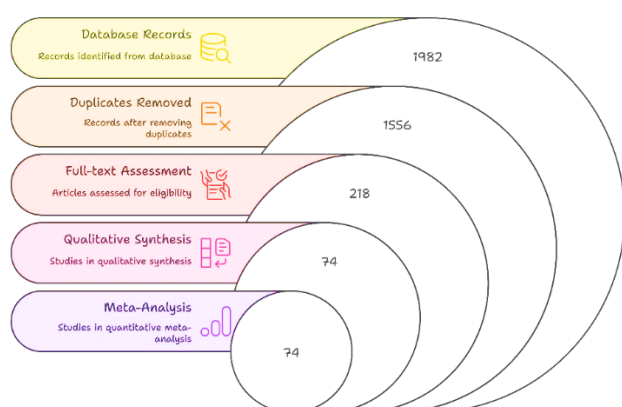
Database Records
Records identified from database

1982

Duplicates Removed
Records after removing duplicates

1556

Full-text Assessment
Articles assessed for eligibility

218

Qualitative Synthesis
Studies in qualitative synthesis

74

Meta-Analysis
Studies in quantitative meta-analysis

74